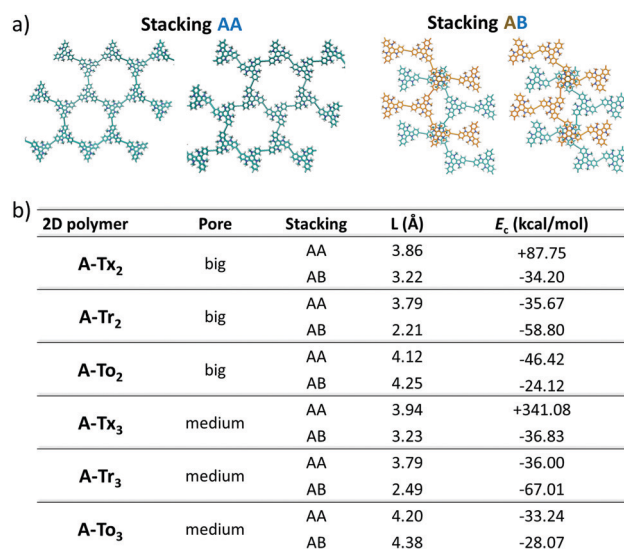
a) Stacking AA Stacking AB

b)

| 2D polymer | Pore | Stacking | L (Å) | $E_c$ (kcal/mol) |
|---|---|---|---|---|
| A-Tx$_2$ | big | AA | 3.86 | +87.75 |
| | | AB | 3.22 | -34.20 |
| A-Tr$_2$ | big | AA | 3.79 | -35.67 |
| | | AB | 2.21 | -58.80 |
| A-To$_2$ | big | AA | 4.12 | -46.42 |
| | | AB | 4.25 | -24.12 |
| A-Tx$_3$ | medium | AA | 3.94 | +341.08 |
| | | AB | 3.23 | -36.83 |
| A-Tr$_3$ | medium | AA | 3.79 | -36.00 |
| | | AB | 2.49 | -67.01 |
| A-To$_3$ | medium | AA | 4.20 | -33.24 |
| | | AB | 4.38 | -28.07 |